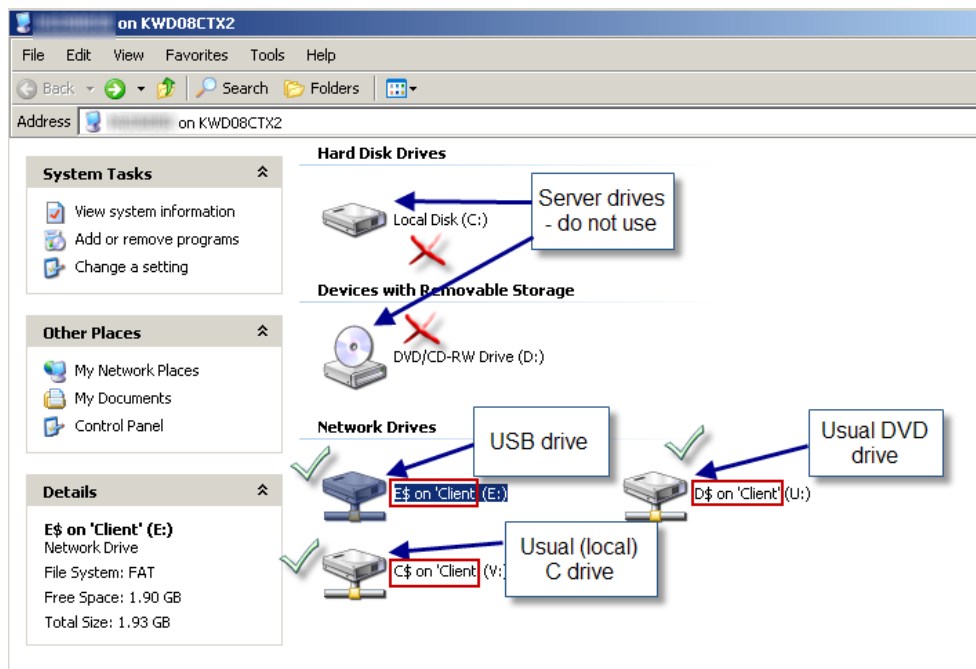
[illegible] on KWD08CTX2

File Edit View Favorites Tools Help

Back Search Folders

Address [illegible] on KWD08CTX2

System Tasks

View system information

Add or remove programs

Change a setting

Other Places

My Network Places

My Documents

Control Panel

Details

E$ on 'Client' (E:)

Network Drive

File System: FAT

Free Space: 1.90 GB

Total Size: 1.93 GB

Hard Disk Drives

Local Disk (C:)

Server drives - do not use

Devices with Removable Storage

DVD/CD-RW Drive (D:)

Network Drives

USB drive

E$ on 'Client' (E:)

Usual DVD drive

D$ on 'Client' (U:)

Usual (local) C drive

C$ on 'Client' (V:)